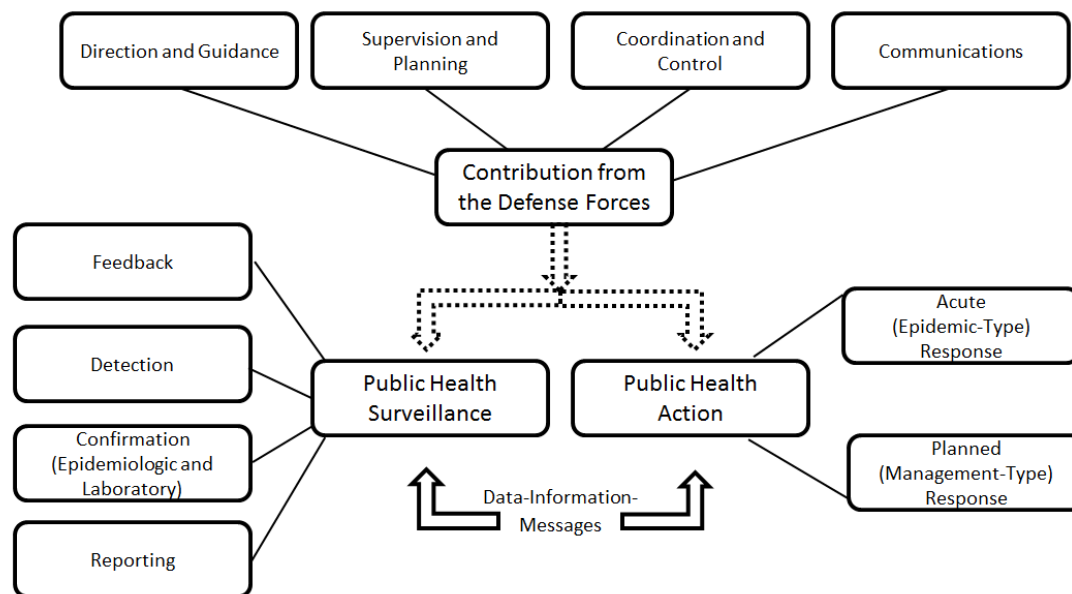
Direction and Guidance

Supervision and Planning

Coordination and Control

Communications

Contribution from the Defense Forces

Feedback

Detection

Confirmation (Epidemiologic and Laboratory)

Reporting

Public Health Surveillance

Public Health Action

Acute (Epidemic-Type) Response

Planned (Management-Type) Response

Data-Information-Messages